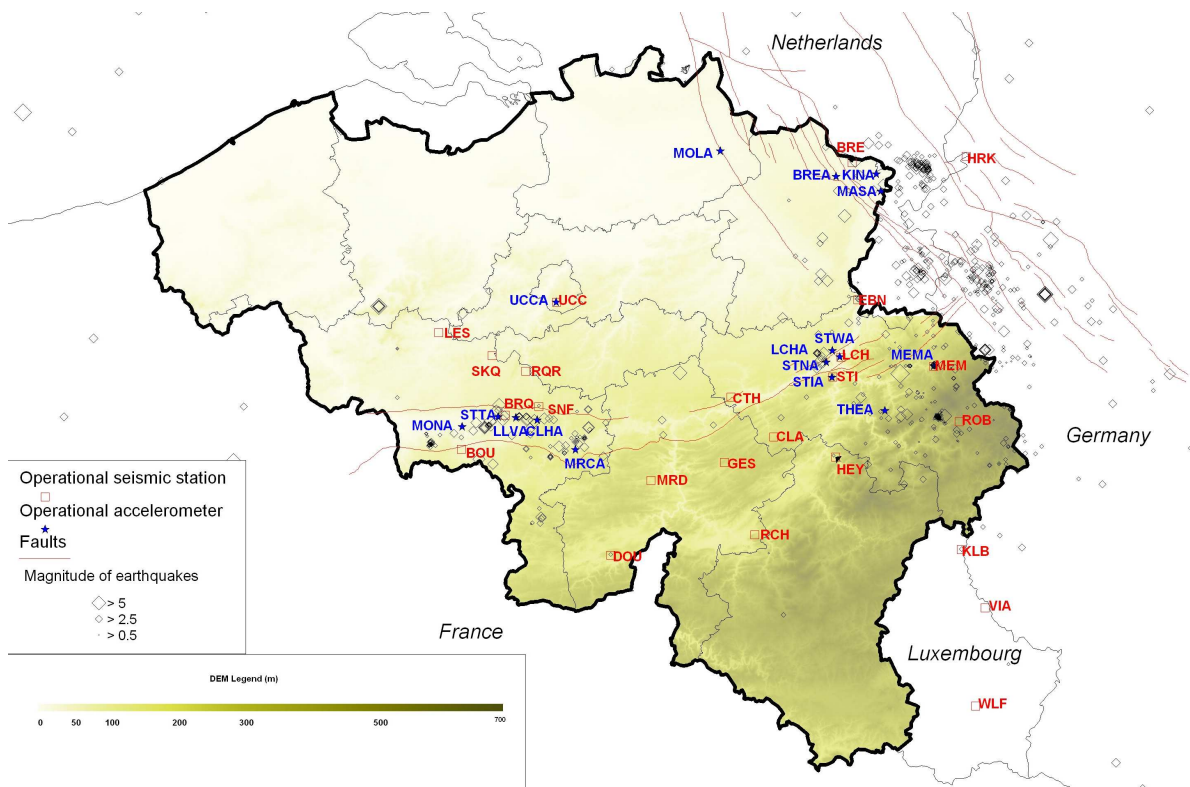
Netherlands

MOLA

BRE

HRK

BREA KINA

MASA

UCCA UCC

EBN

LES

STWA

LCHA LCH

MEMA

SKQ

RQR

STNA

MEM

STIA STI

BRQ

SNF

CTH

THEA

ROB

MONA

STTA

LLVA CLHA

Germany

CLA

BOU

MRCA

GES

HEY

MRD

RCH

DOU

KLB

VIA

France

Luxembourg

WLF

Operational seismic station

Operational accelerometer

Faults

Magnitude of earthquakes

> 5

> 2.5

> 0.5

DEM Legend (m)

0 50 100 200 300 500 700